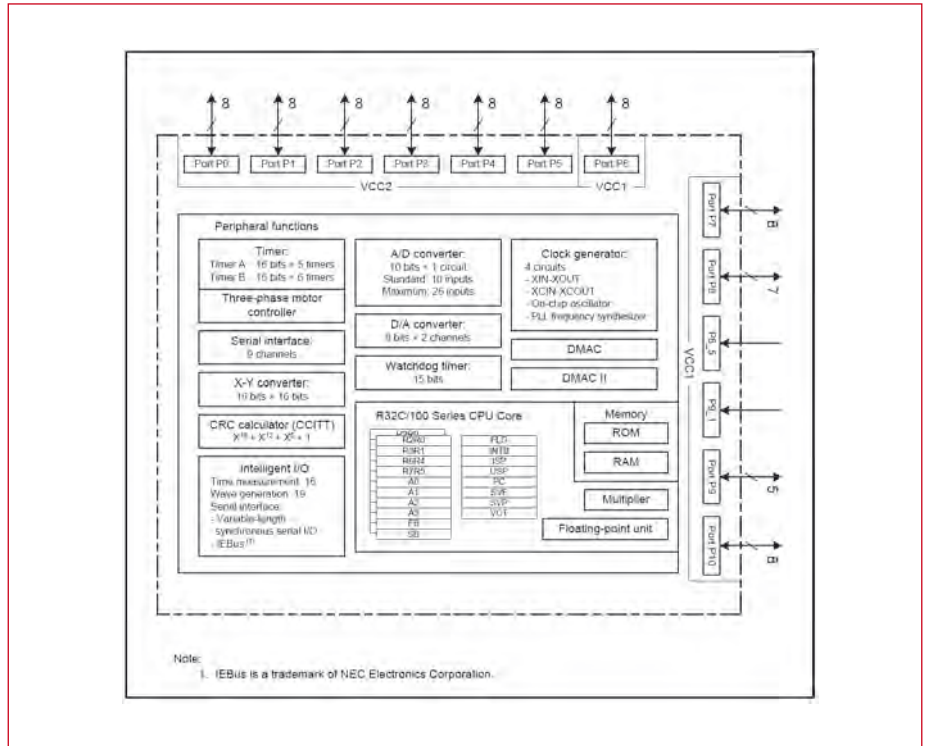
8 8 8 8 8 8 8

Port P0 Port P1 Port P2 Port P3 Port P4 Port P5 Port P6

VCC2 VCC1

Peripheral functions

Timer:
Timer A: 16 bits × 5 timers
Timer B: 16 bits × 6 timers

Three-phase motor controller

Serial interface:
9 channels

X-Y converter:
16 bits × 16 bits

CRC calculator (CCITT)
$X^{16} + X^{12} + X^{5} + 1$

Intelligent I/O
Time measurement: 16
Wave generation: 19
Serial interface:
- Variable-length synchronous serial I/O
- IEBus$^{(1)}$

A/D converter:
10 bits × 1 circuit
Standard: 10 inputs
Maximum: 26 inputs

D/A converter:
8 bits × 2 channels

Watchdog timer:
15 bits

Clock generator:
4 circuits
- XIN-XOUT
- XCIN-XCOUT
- On-chip oscillator
- PLL frequency synthesizer

DMAC

DMAC II

R32C/100 Series CPU Core

R2R0
R3R1
R6R4
R7R5
A0
A1
A2
A3
FB
SB

FLG
INTB
ISP
USP
PC
SVF
SVP
VCT

Memory
ROM
RAM

Multiplier

Floating-point unit

Port P7 8
Port P8 7
P8_5
VCC1
P9_1
Port P9 5
Port P10 8

Note:
1. IEBus is a trademark of NEC Electronics Corporation.